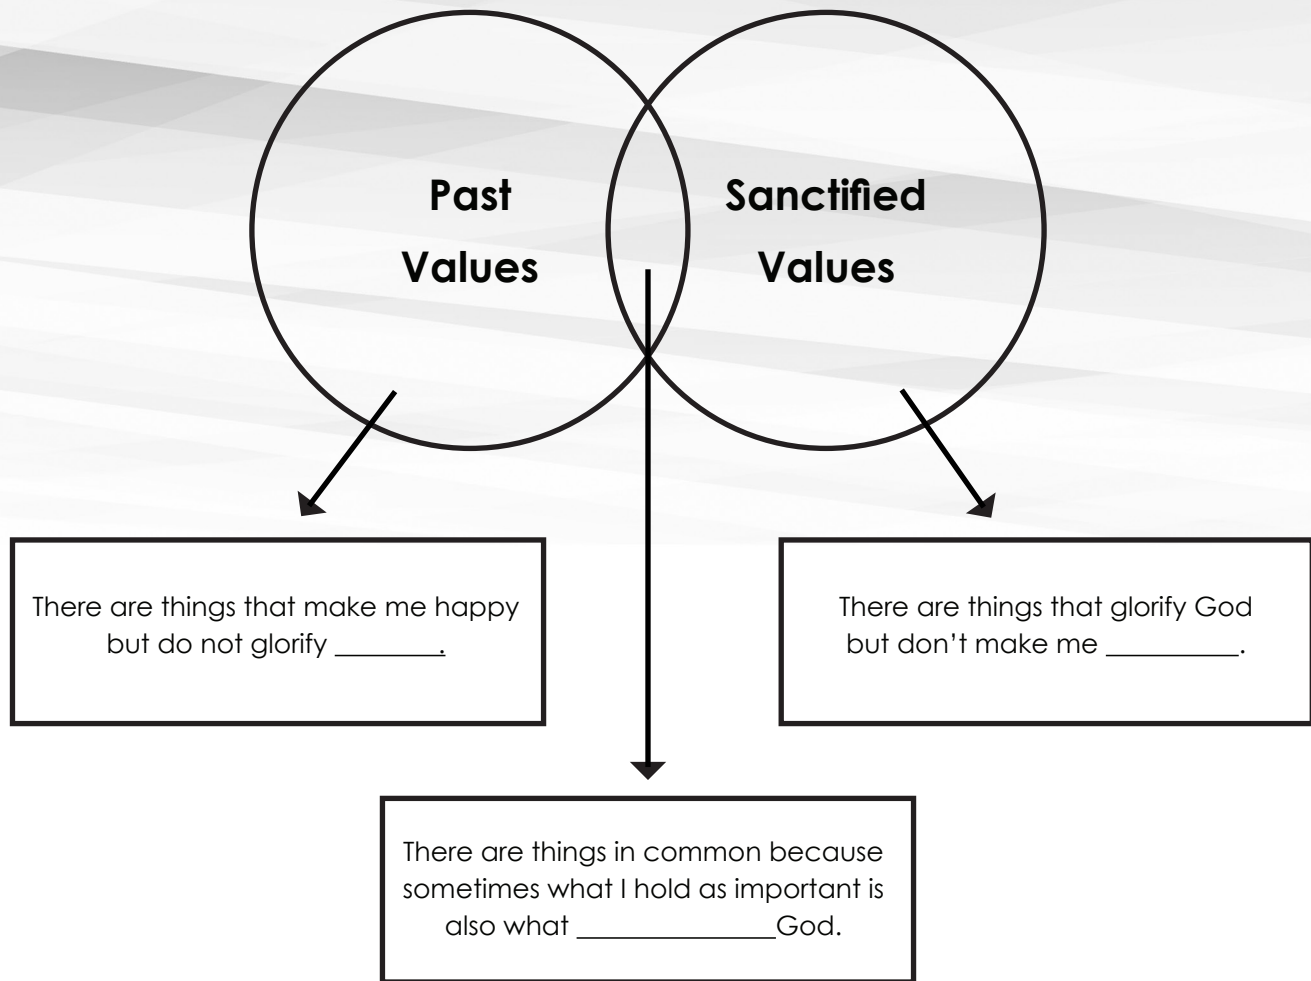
Past Values

Sanctified Values

There are things that make me happy but do not glorify _______.

There are things that glorify God but don't make me _________.

There are things in common because sometimes what I hold as important is also what _____________God.